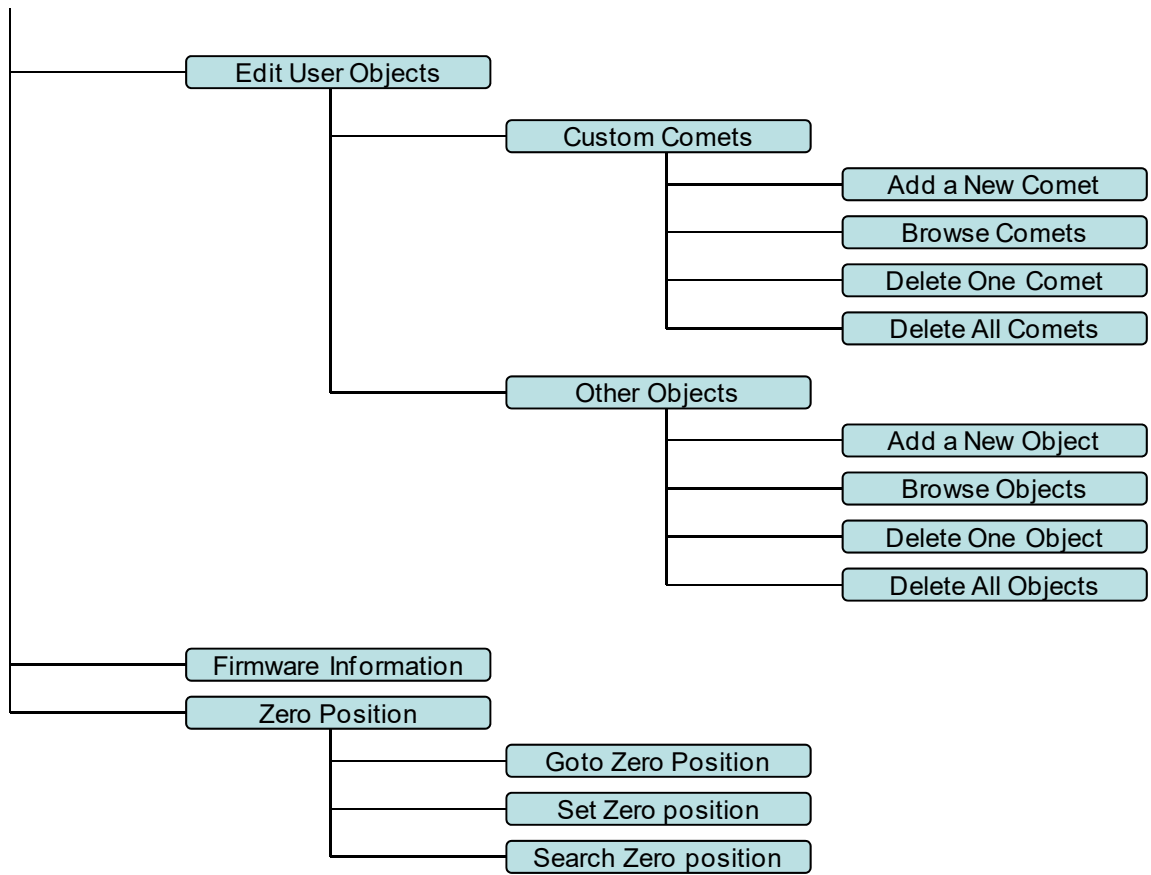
Edit User Objects

Custom Comets

Add a New Comet

Browse Comets

Delete One Comet

Delete All Comets

Other Objects

Add a New Object

Browse Objects

Delete One Object

Delete All Objects

Firmware Information

Zero Position

Goto Zero Position

Set Zero position

Search Zero position